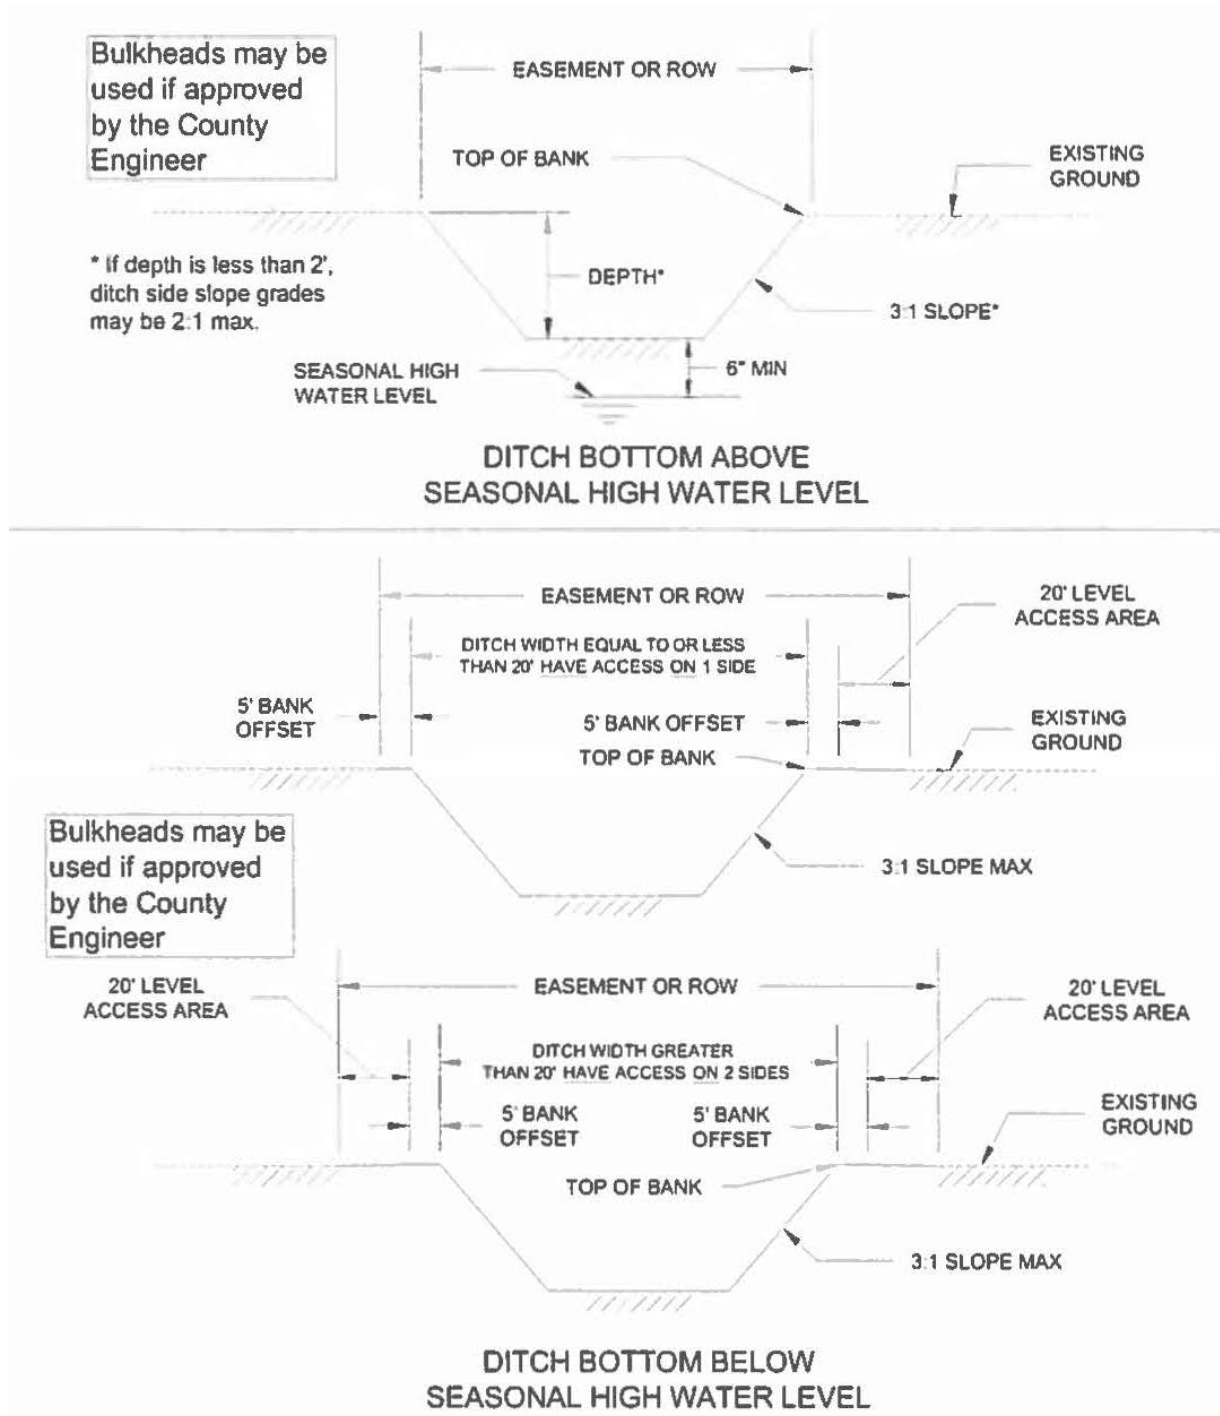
Bulkheads may be used if approved by the County Engineer

EASEMENT OR ROW

TOP OF BANK

EXISTING GROUND

* If depth is less than 2', ditch side slope grades may be 2:1 max.

DEPTH*

3:1 SLOPE*

SEASONAL HIGH WATER LEVEL

6" MIN

DITCH BOTTOM ABOVE SEASONAL HIGH WATER LEVEL

EASEMENT OR ROW

20' LEVEL ACCESS AREA

DITCH WIDTH EQUAL TO OR LESS THAN 20' HAVE ACCESS ON 1 SIDE

5' BANK OFFSET

5' BANK OFFSET

EXISTING GROUND

TOP OF BANK

Bulkheads may be used if approved by the County Engineer

3:1 SLOPE MAX

20' LEVEL ACCESS AREA

EASEMENT OR ROW

20' LEVEL ACCESS AREA

DITCH WIDTH GREATER THAN 20' HAVE ACCESS ON 2 SIDES

5' BANK OFFSET

5' BANK OFFSET

EXISTING GROUND

TOP OF BANK

3:1 SLOPE MAX

DITCH BOTTOM BELOW SEASONAL HIGH WATER LEVEL